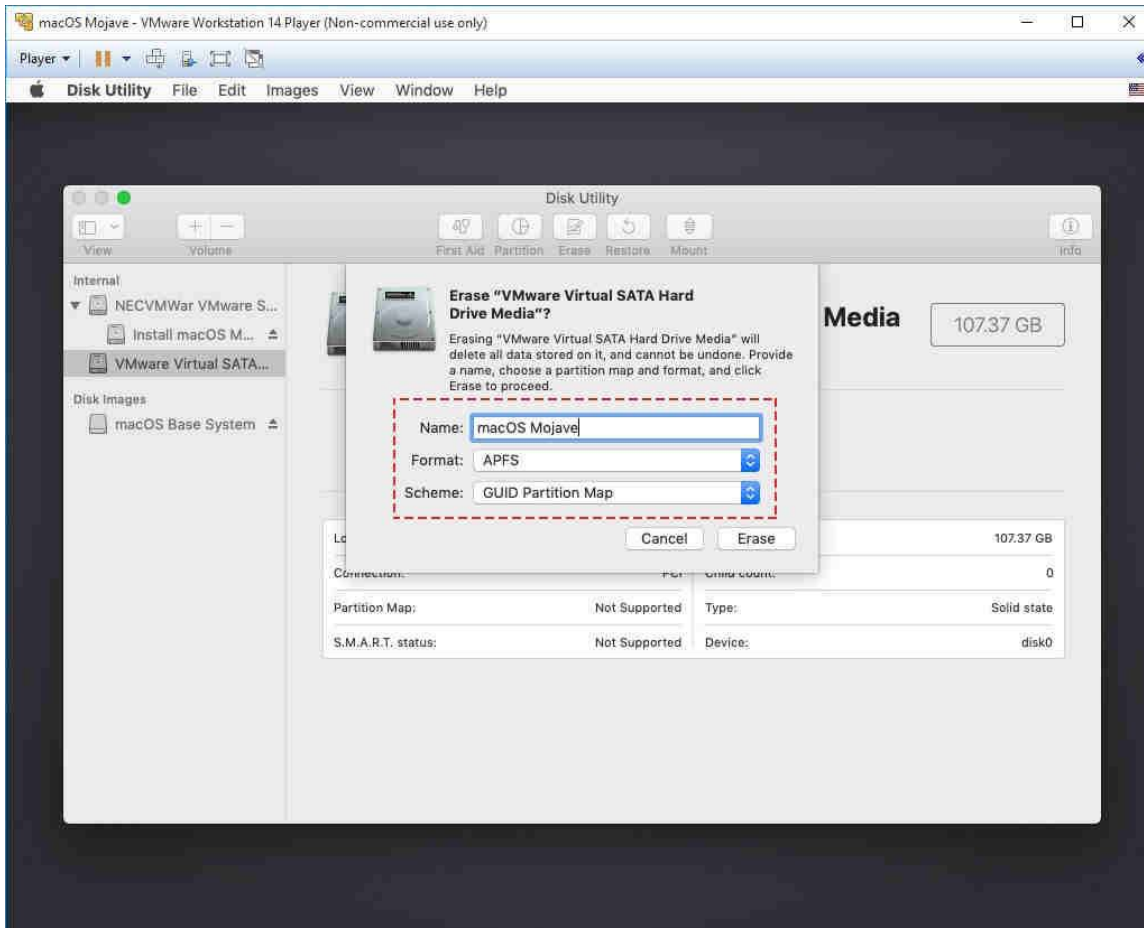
macOS Mojave - VMware Workstation 14 Player (Non-commercial use only)

Player

Disk Utility File Edit Images View Window Help

Disk Utility

View Volume

First Aid Partition Erase Restore Mount

Info

Internal

NECVMWar VMware S...

Install macOS M...

VMware Virtual SATA...

Disk Images

macOS Base System

Media

107.37 GB

Erase "VMware Virtual SATA Hard Drive Media"?

Erasing "VMware Virtual SATA Hard Drive Media" will delete all data stored on it, and cannot be undone. Provide a name, choose a partition map and format, and click Erase to proceed.

Name: macOS Mojave

Format: APFS

Scheme: GUID Partition Map

Cancel Erase

| Lo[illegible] | | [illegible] | 107.37 GB |
|---|---|---|---|
| Connection: | PCI | Child count: | 0 |
| Partition Map: | Not Supported | Type: | Solid state |
| S.M.A.R.T. status: | Not Supported | Device: | disk0 |